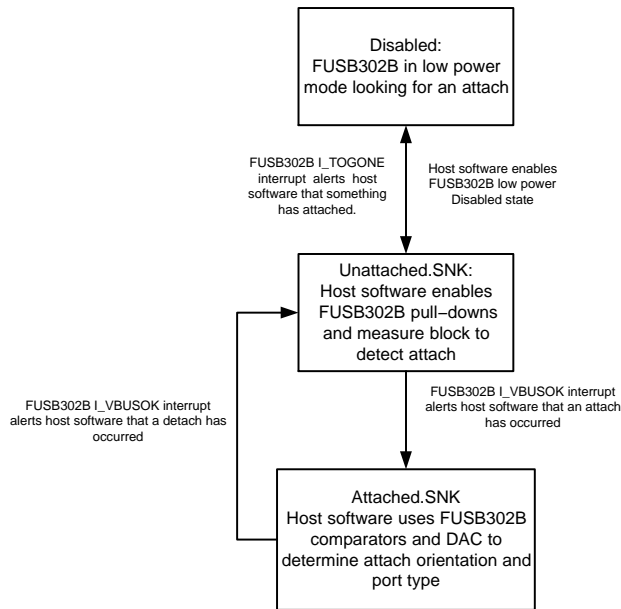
Disabled:
FUSB302B in low power mode looking for an attach

FUSB302B I_TOGONE interrupt alerts host software that something has attached.

Host software enables FUSB302B low power Disabled state

Unattached.SNK:
Host software enables FUSB302B pull−downs and measure block to detect attach

FUSB302B I_VBUSOK interrupt alerts host software that a detach has occurred

FUSB302B I_VBUSOK interrupt alerts host software that an attach has occurred

Attached.SNK
Host software uses FUSB302B comparators and DAC to determine attach orientation and port type